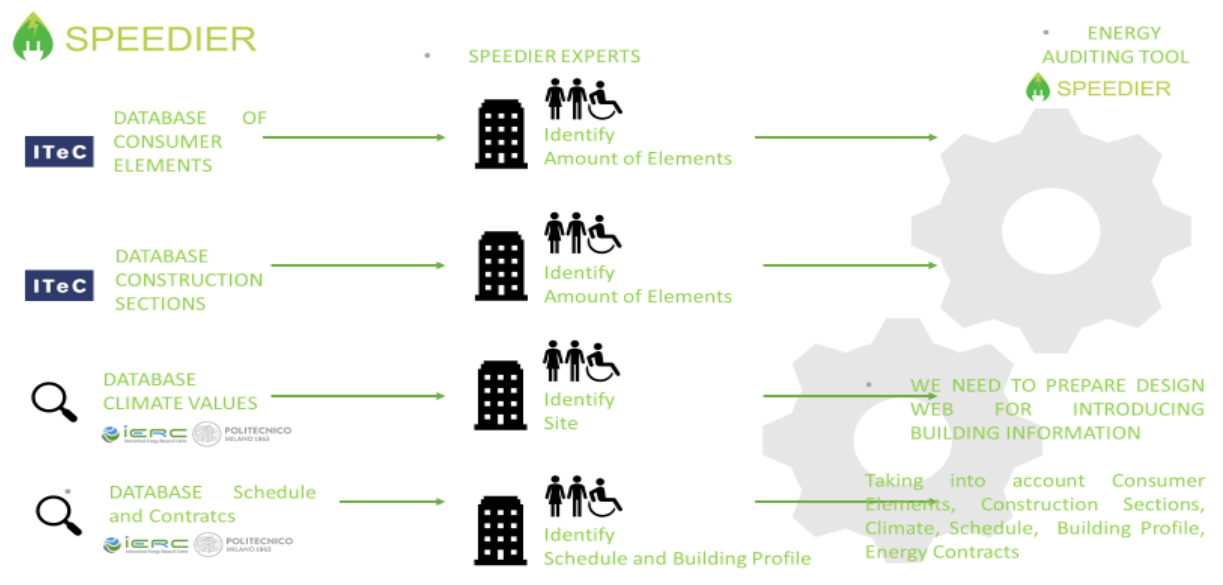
SPEEDIER

• SPEEDIER EXPERTS

• ENERGY AUDITING TOOL

SPEEDIER

ITeC

DATABASE OF CONSUMER ELEMENTS

Identify Amount of Elements

ITeC

DATABASE CONSTRUCTION SECTIONS

Identify Amount of Elements

DATABASE CLIMATE VALUES

iERC POLITECNICO MILANO 1863

Identify Site

• WE NEED TO PREPARE DESIGN WEB FOR INTRODUCING BUILDING INFORMATION

DATABASE Schedule and Contratcs

iERC POLITECNICO MILANO 1863

Identify Schedule and Building Profile

Taking into account Consumer Elements, Construction Sections, Climate, Schedule, Building Profile, Energy Contracts